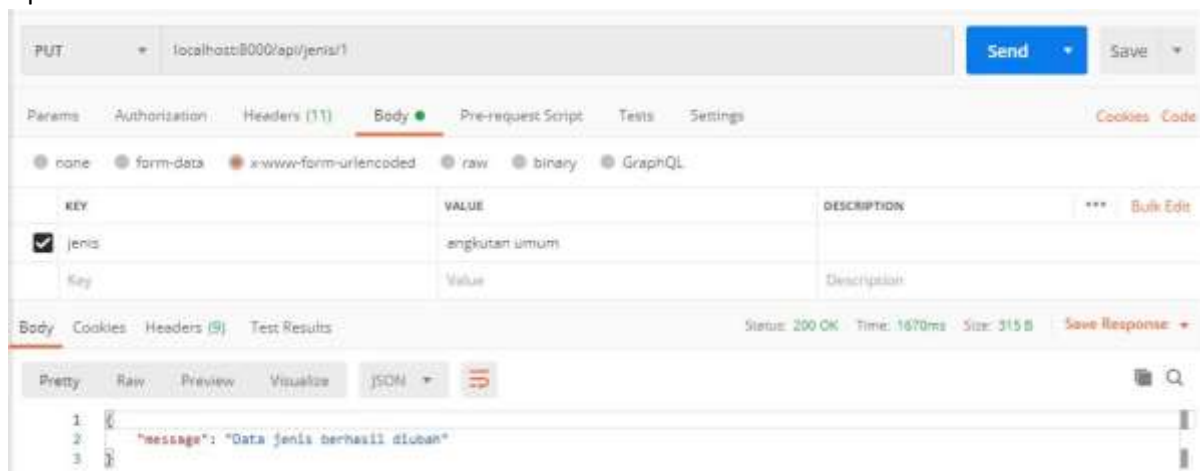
PUT localhost:8000/api/jenis/1

Send Save

Params Authorization Headers (11) Body Pre-request Script Tests Settings Cookies Code

none form-data x-www-form-urlencoded raw binary GraphQL

| KEY | VALUE | DESCRIPTION | ••• Bulk Edit |
|---|---|---|---|
| jenis | angkutan umum | | |
| Key | Value | Description | |

Body Cookies Headers (9) Test Results Status: 200 OK Time: 1670ms Size: 315 B Save Response

Pretty Raw Preview Visualize JSON

1 {
2 "message": "Data jenis berhasil diubah"
3 }